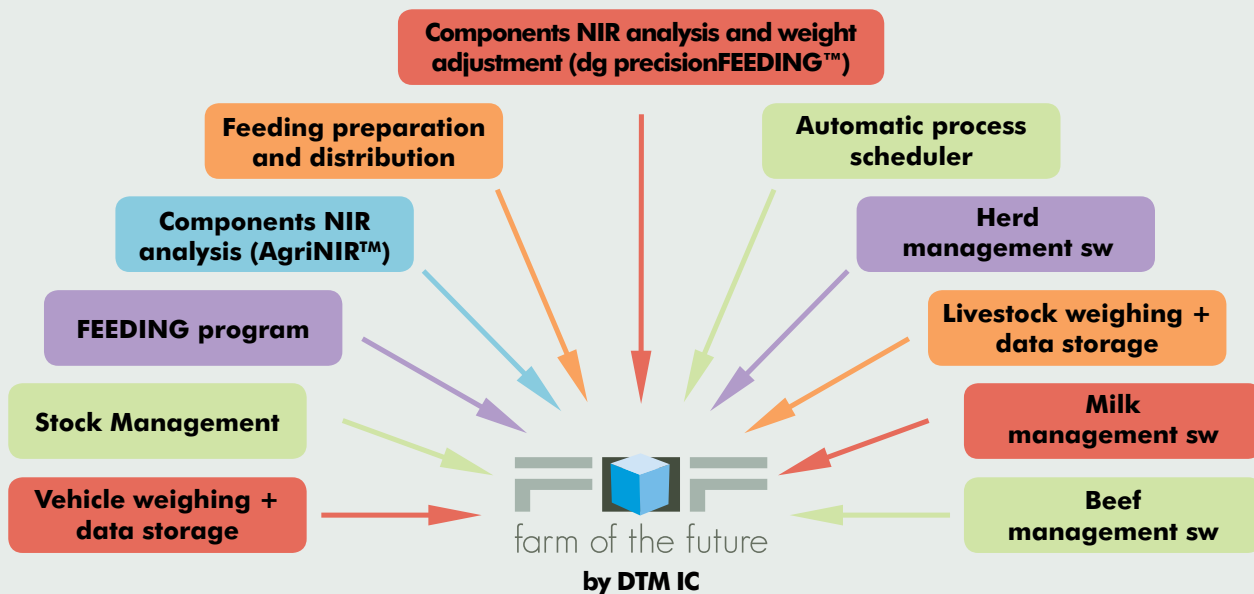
Components NIR analysis and weight adjustment (dg precisionFEEDING™)

Feeding preparation and distribution

Automatic process scheduler

Components NIR analysis (AgriNIR™)

Herd management sw

FEEDING program

Livestock weighing + data storage

Stock Management

Milk management sw

Vehicle weighing + data storage

Beef management sw

FOF

farm of the future

by DTM IC